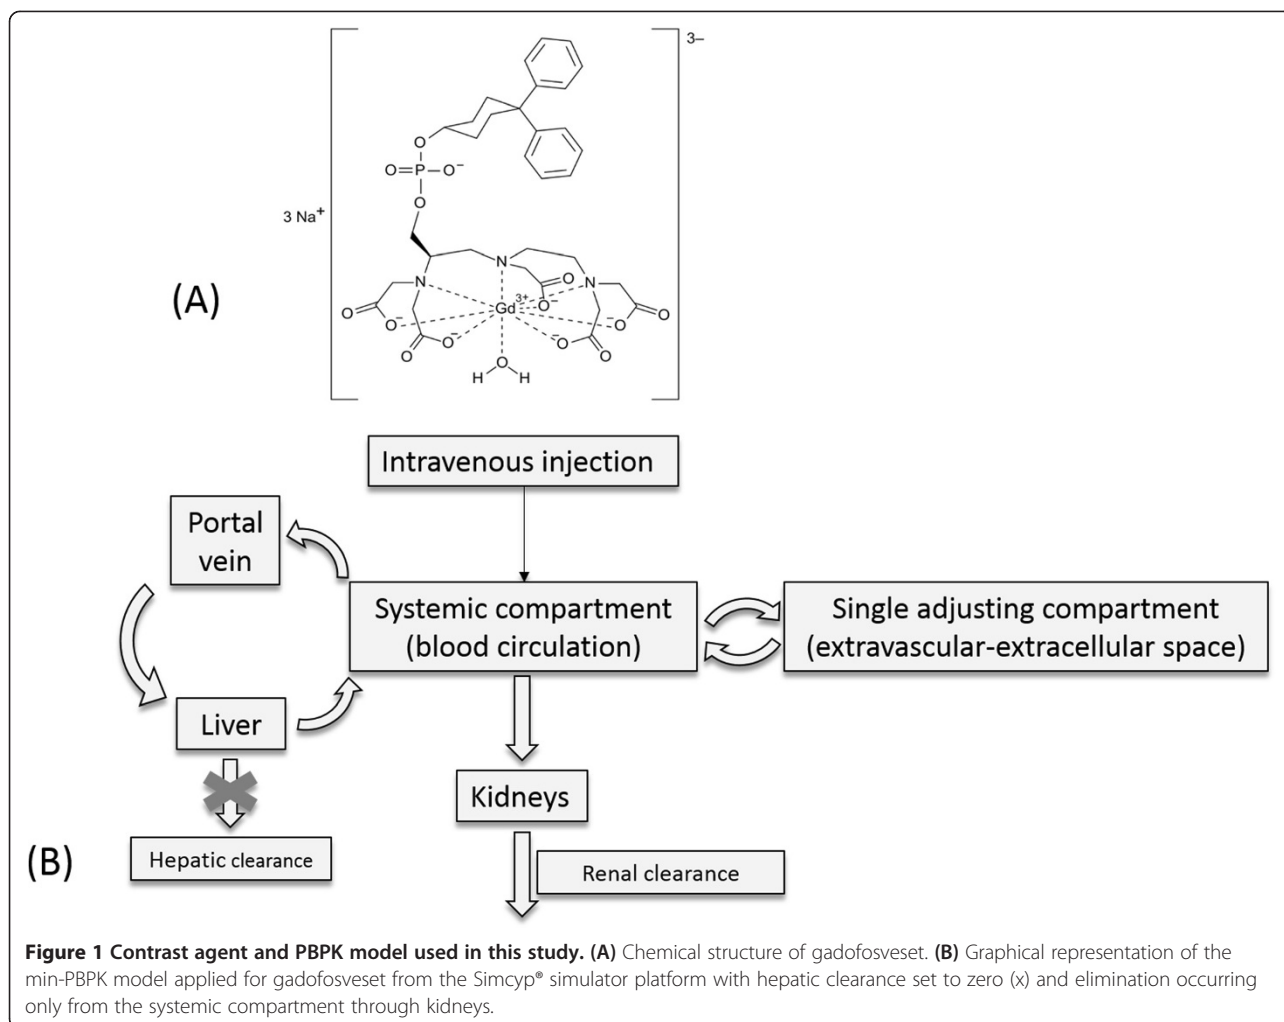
3–

3 Na$^+$

O=P–O$^-$

O

O

N

N

N

Gd$^{3+}$

O

O$^-$

O$^-$

O

O

O$^-$

O$^-$

O

O$^-$

O

H O H

(A)

Intravenous injection

Portal vein

Systemic compartment (blood circulation)

Single adjusting compartment (extravascular-extracellular space)

Liver

Kidneys

Hepatic clearance

Renal clearance

(B)

**Figure 1 Contrast agent and PBPK model used in this study. (A)** Chemical structure of gadofosveset. **(B)** Graphical representation of the min-PBPK model applied for gadofosveset from the Simcyp® simulator platform with hepatic clearance set to zero (x) and elimination occurring only from the systemic compartment through kidneys.